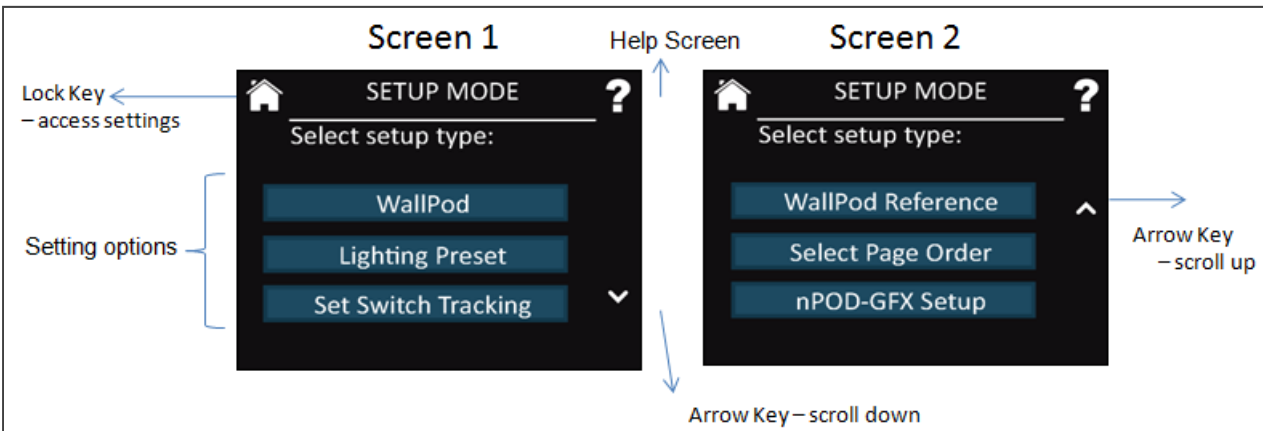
Screen 1

Help Screen

Screen 2

Lock Key
– access settings

SETUP MODE

?

Select setup type:

Setting options

WallPod

Lighting Preset

Set Switch Tracking

SETUP MODE

?

Select setup type:

WallPod Reference

Select Page Order

nPOD-GFX Setup

Arrow Key
– scroll up

Arrow Key – scroll down